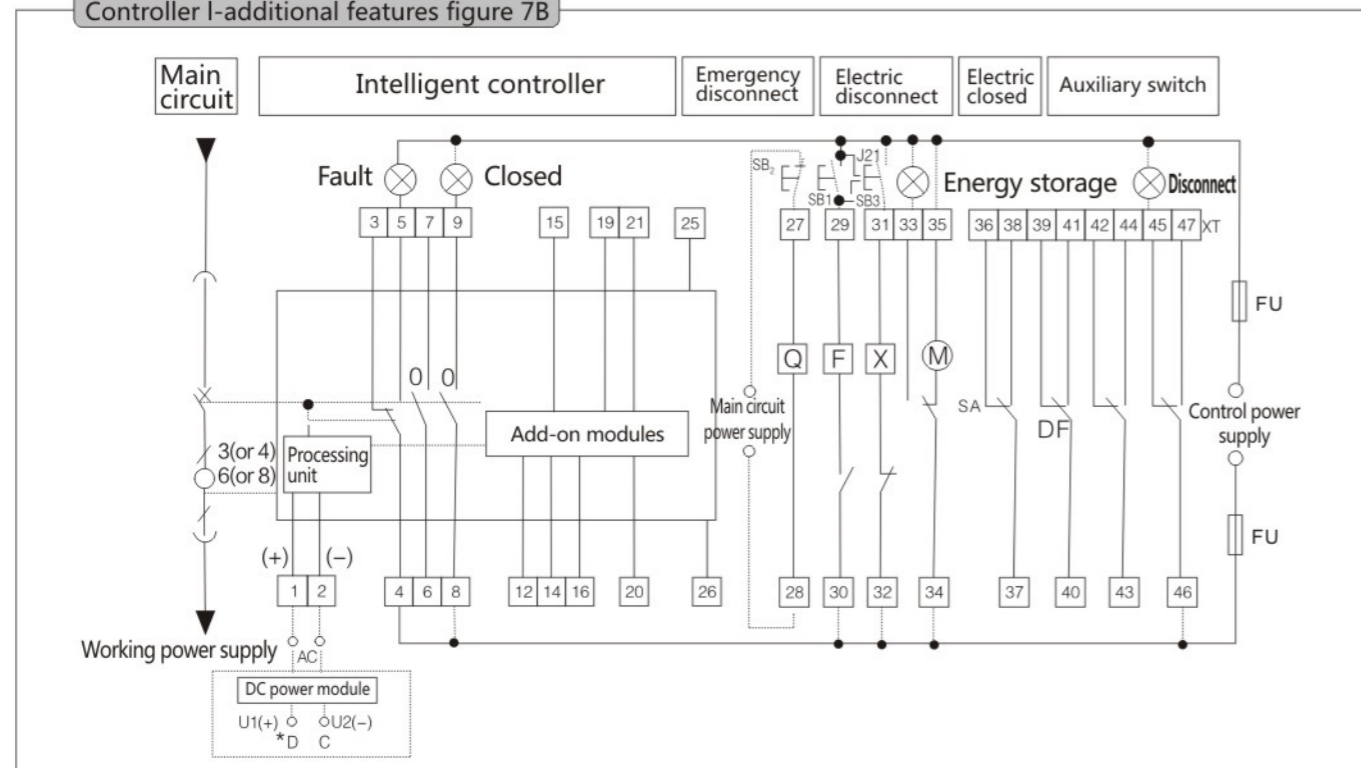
Controller I-additional features figure 7B

Main circuit

Intelligent controller

Emergency disconnect

Electric disconnect

Electric closed

Auxiliary switch

Fault

Closed

$SB_2$

SB1

J21

SB3

Energy storage

Disconnect

3 5 7 9 15 19 21 25 27 29 31 33 35 36 38 39 41 42 44 45 47 XT

FU

0 0

Q F X M

SA

DF

Main circuit power supply

Add-on modules

Control power supply

3(or 4)

6(or 8)

Processing unit

FU

(+) (−)

1 2 4 6 8 12 14 16 20 26 28 30 32 34 37 40 43 46

Working power supply

AC

DC power module

U1(+) U2(−)

*D C